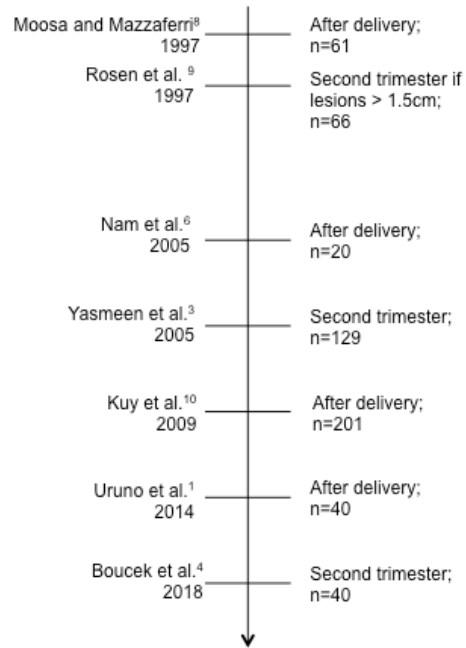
Moosa and Mazzaferri$^{8}$ 1997

After delivery; n=61

Rosen et al. $^{9}$ 1997

Second trimester if lesions > 1.5cm; n=66

Nam et al.$^{6}$ 2005

After delivery; n=20

Yasmeen et al.$^{3}$ 2005

Second trimester; n=129

Kuy et al.$^{10}$ 2009

After delivery; n=201

Uruno et al.$^{1}$ 2014

After delivery; n=40

Boucek et al.$^{4}$ 2018

Second trimester; n=40